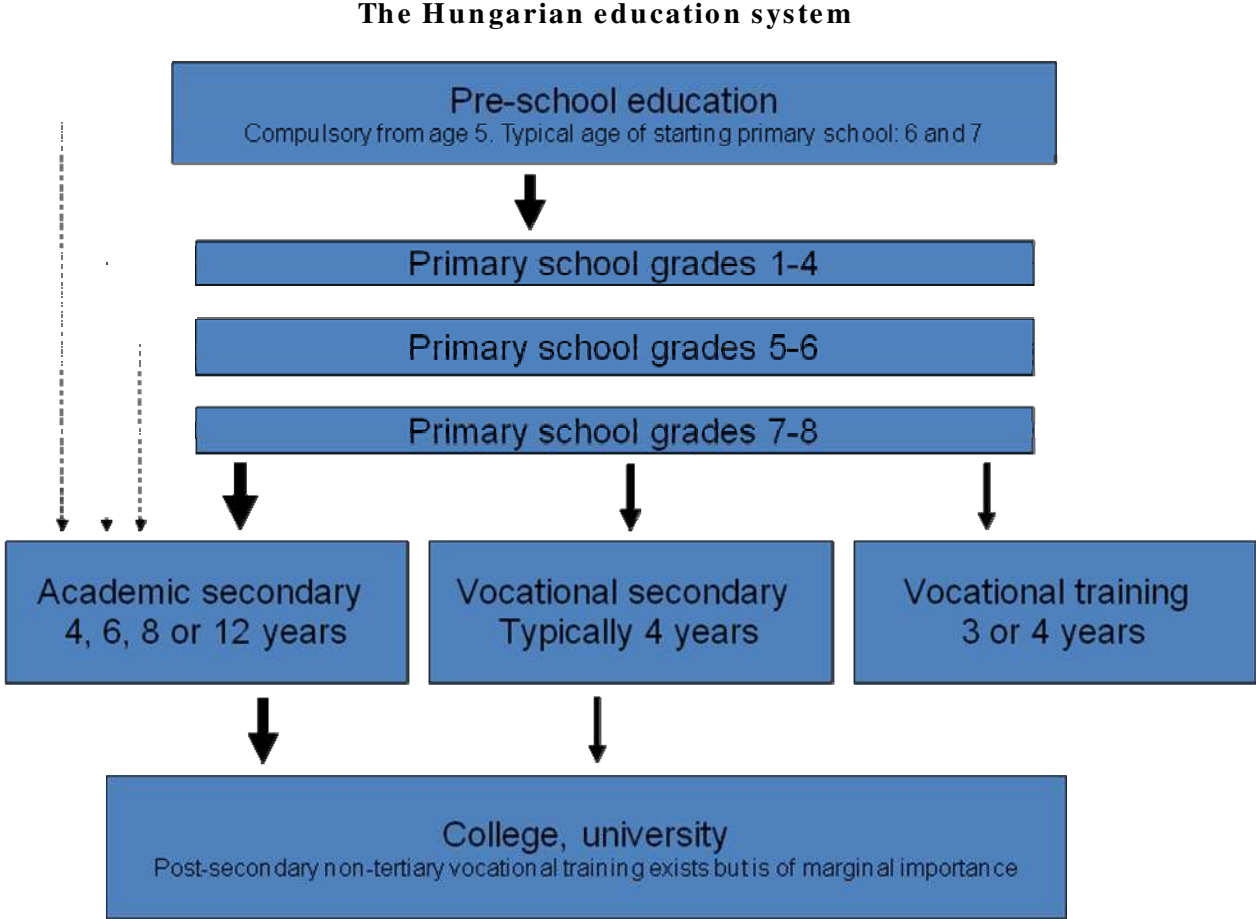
The Hungarian education system

Pre-school education
Compulsory from age 5. Typical age of starting primary school: 6 and 7

Primary school grades 1-4

Primary school grades 5-6

Primary school grades 7-8

Academic secondary
4, 6, 8 or 12 years

Vocational secondary
Typically 4 years

Vocational training
3 or 4 years

College, university
Post-secondary non-tertiary vocational training exists but is of marginal importance